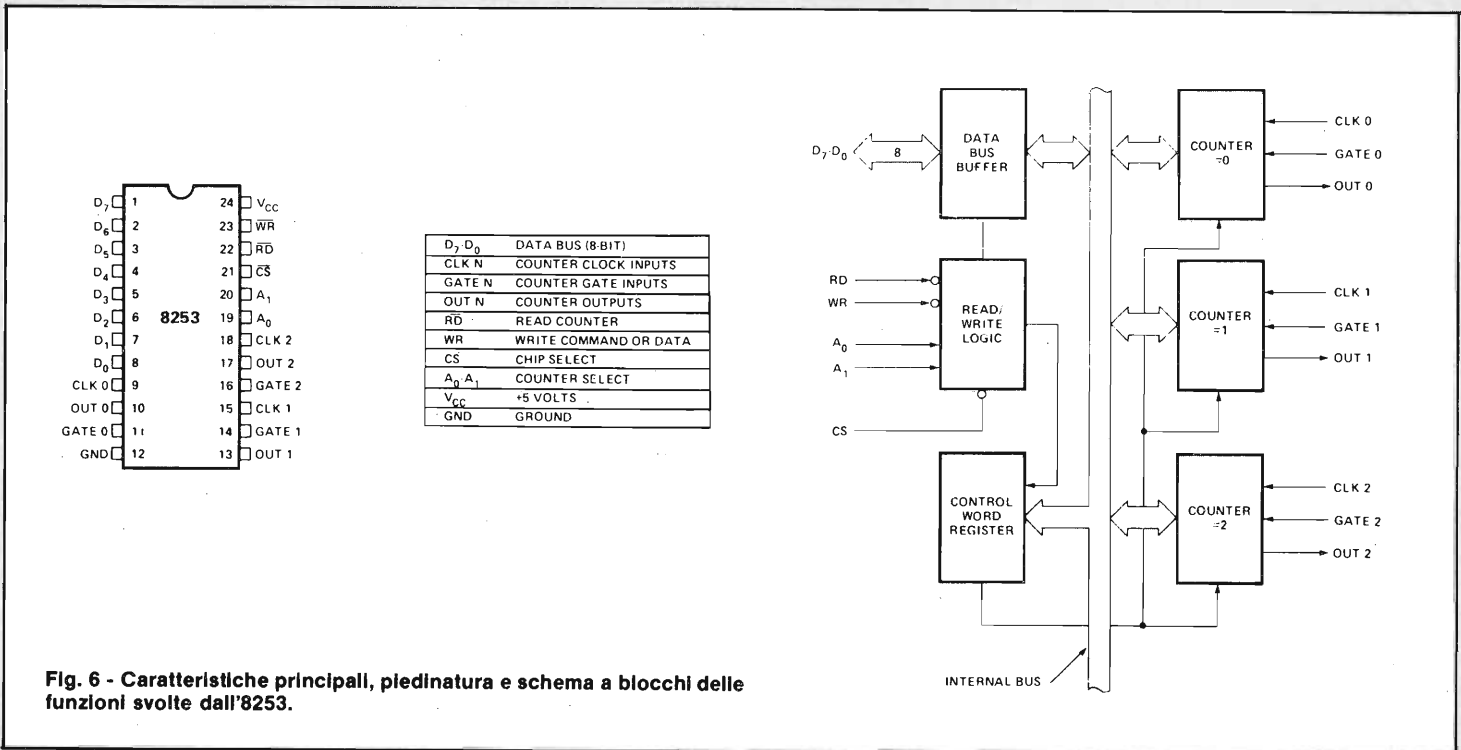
$D_7$ 1
$D_6$ 2
$D_5$ 3
$D_4$ 4
$D_3$ 5
$D_2$ 6
$D_1$ 7
$D_0$ 8
CLK 0 9
OUT 0 10
GATE 0 11
GND 12

8253

24 $V_{CC}$
23 $\overline{WR}$
22 $\overline{RD}$
21 $\overline{CS}$
20 $A_1$
19 $A_0$
18 CLK 2
17 OUT 2
16 GATE 2
15 CLK 1
14 GATE 1
13 OUT 1

| | |
|---|---|
| $D_7$-$D_0$ | DATA BUS (8-BIT) |
| CLK N | COUNTER CLOCK INPUTS |
| GATE N | COUNTER GATE INPUTS |
| OUT N | COUNTER OUTPUTS |
| $\overline{RD}$ | READ COUNTER |
| WR | WRITE COMMAND OR DATA |
| CS | CHIP SELECT |
| $A_0$ $A_1$ | COUNTER SELECT |
| $V_{CC}$ | +5 VOLTS |
| GND | GROUND |

$D_7$-$D_0$
8
DATA BUS BUFFER
RD
WR
$A_0$
$A_1$
READ/ WRITE LOGIC
CS
CONTROL WORD REGISTER
COUNTER =0
CLK 0
GATE 0
OUT 0
COUNTER =1
CLK 1
GATE 1
OUT 1
COUNTER =2
CLK 2
GATE 2
OUT 2
INTERNAL BUS

Fig. 6 - Caratteristiche principali, piedinatura e schema a blocchi delle funzioni svolte dall'8253.